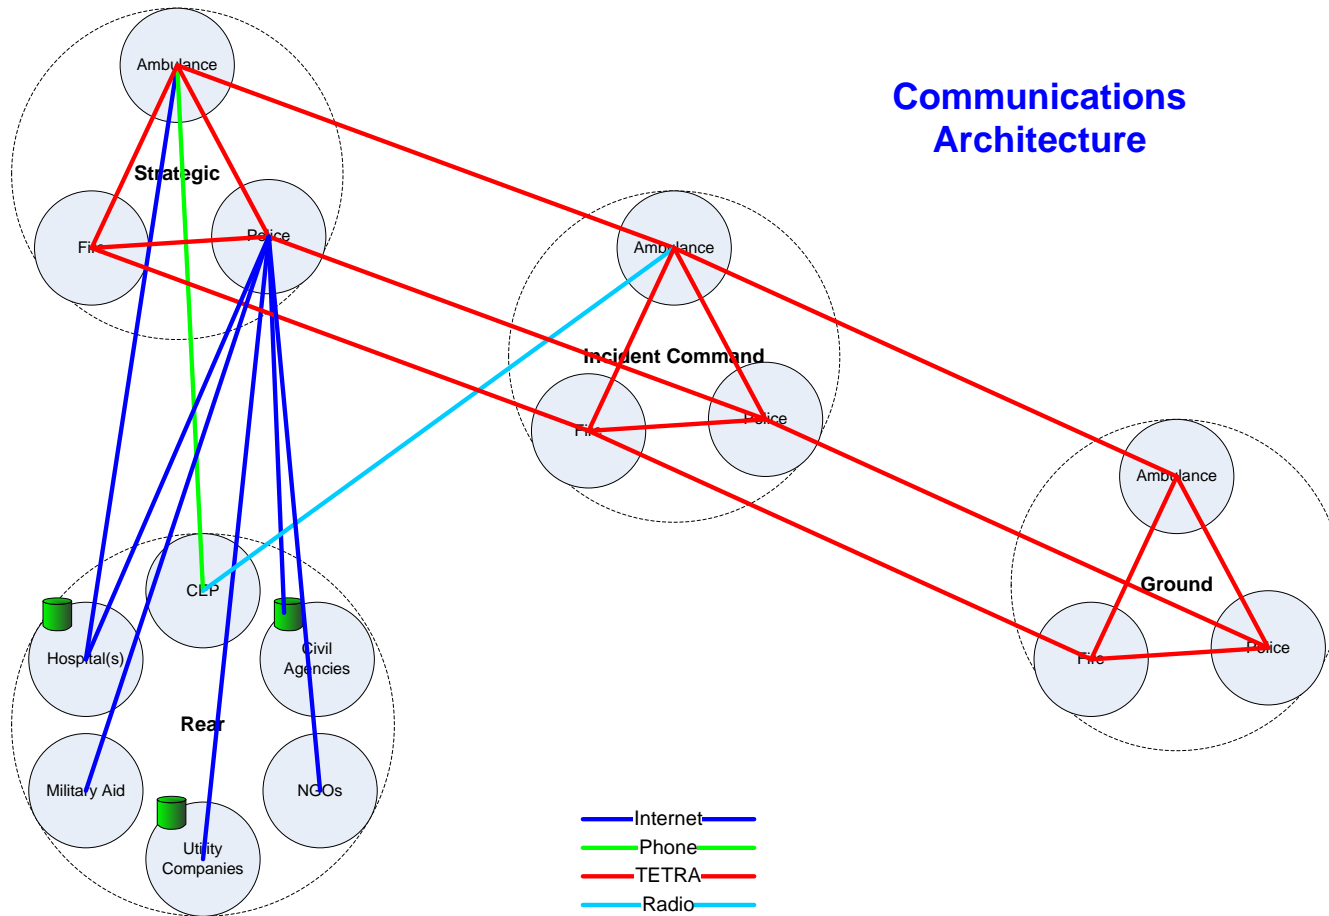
Communications Architecture

Ambulance
Strategic
Fire
Police

Ambulance
Incident Command
Fire
Police

Ambulance
Ground
Fire
Police

CEP
Hospital(s)
Civil Agencies
Rear
Military Aid
NGOs
Utility Companies

Internet
Phone
TETRA
Radio